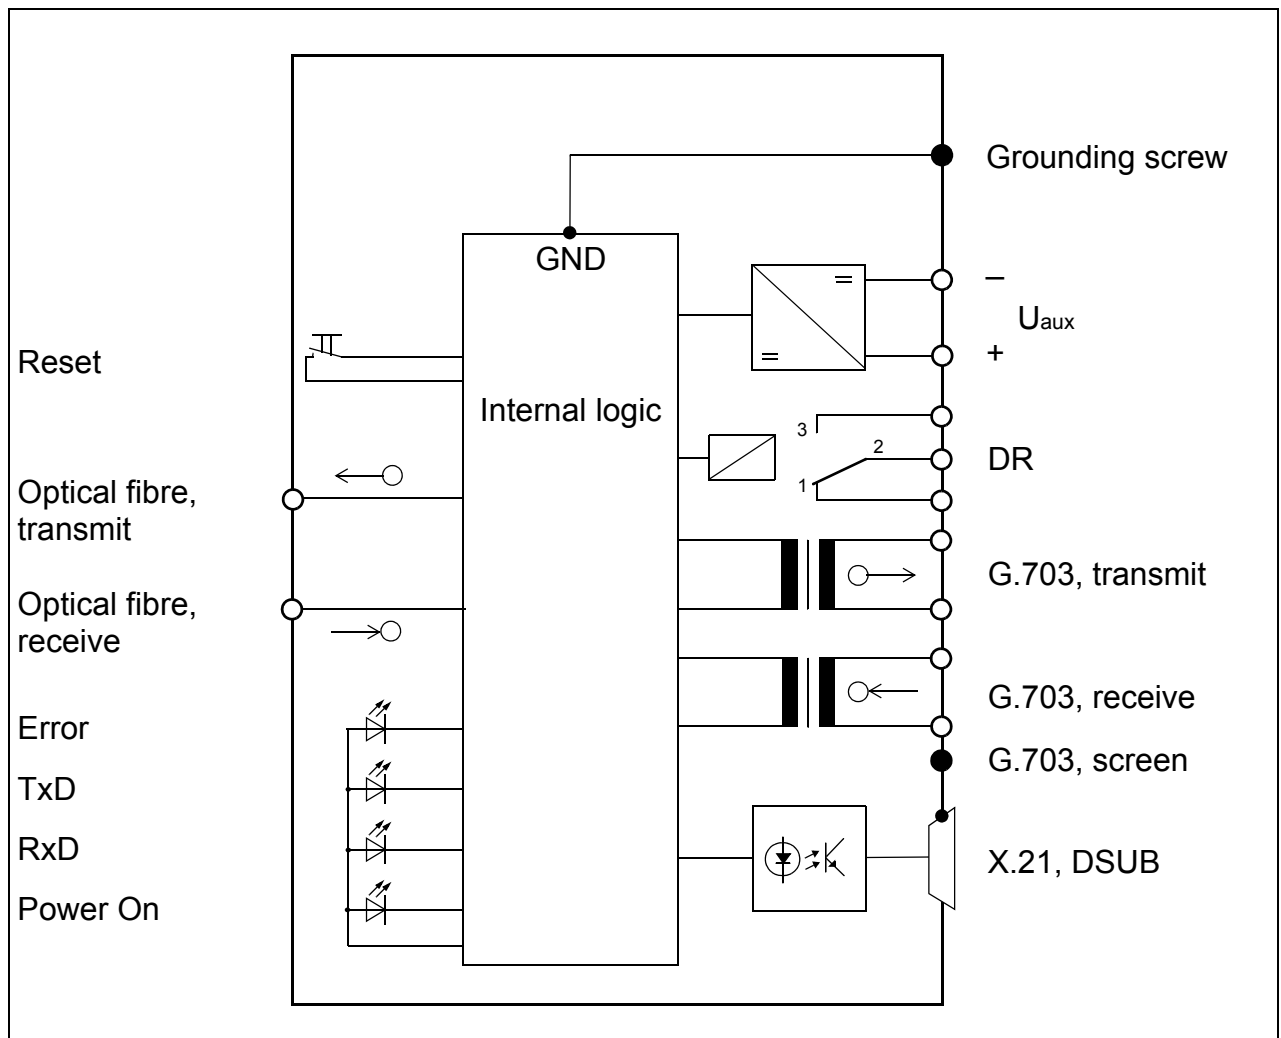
Grounding screw

GND

–

$U_{aux}$

+

Reset

Internal logic

3

2

DR

1

Optical fibre, transmit

G.703, transmit

Optical fibre, receive

G.703, receive

Error

G.703, screen

TxD

RxD

X.21, DSUB

Power On